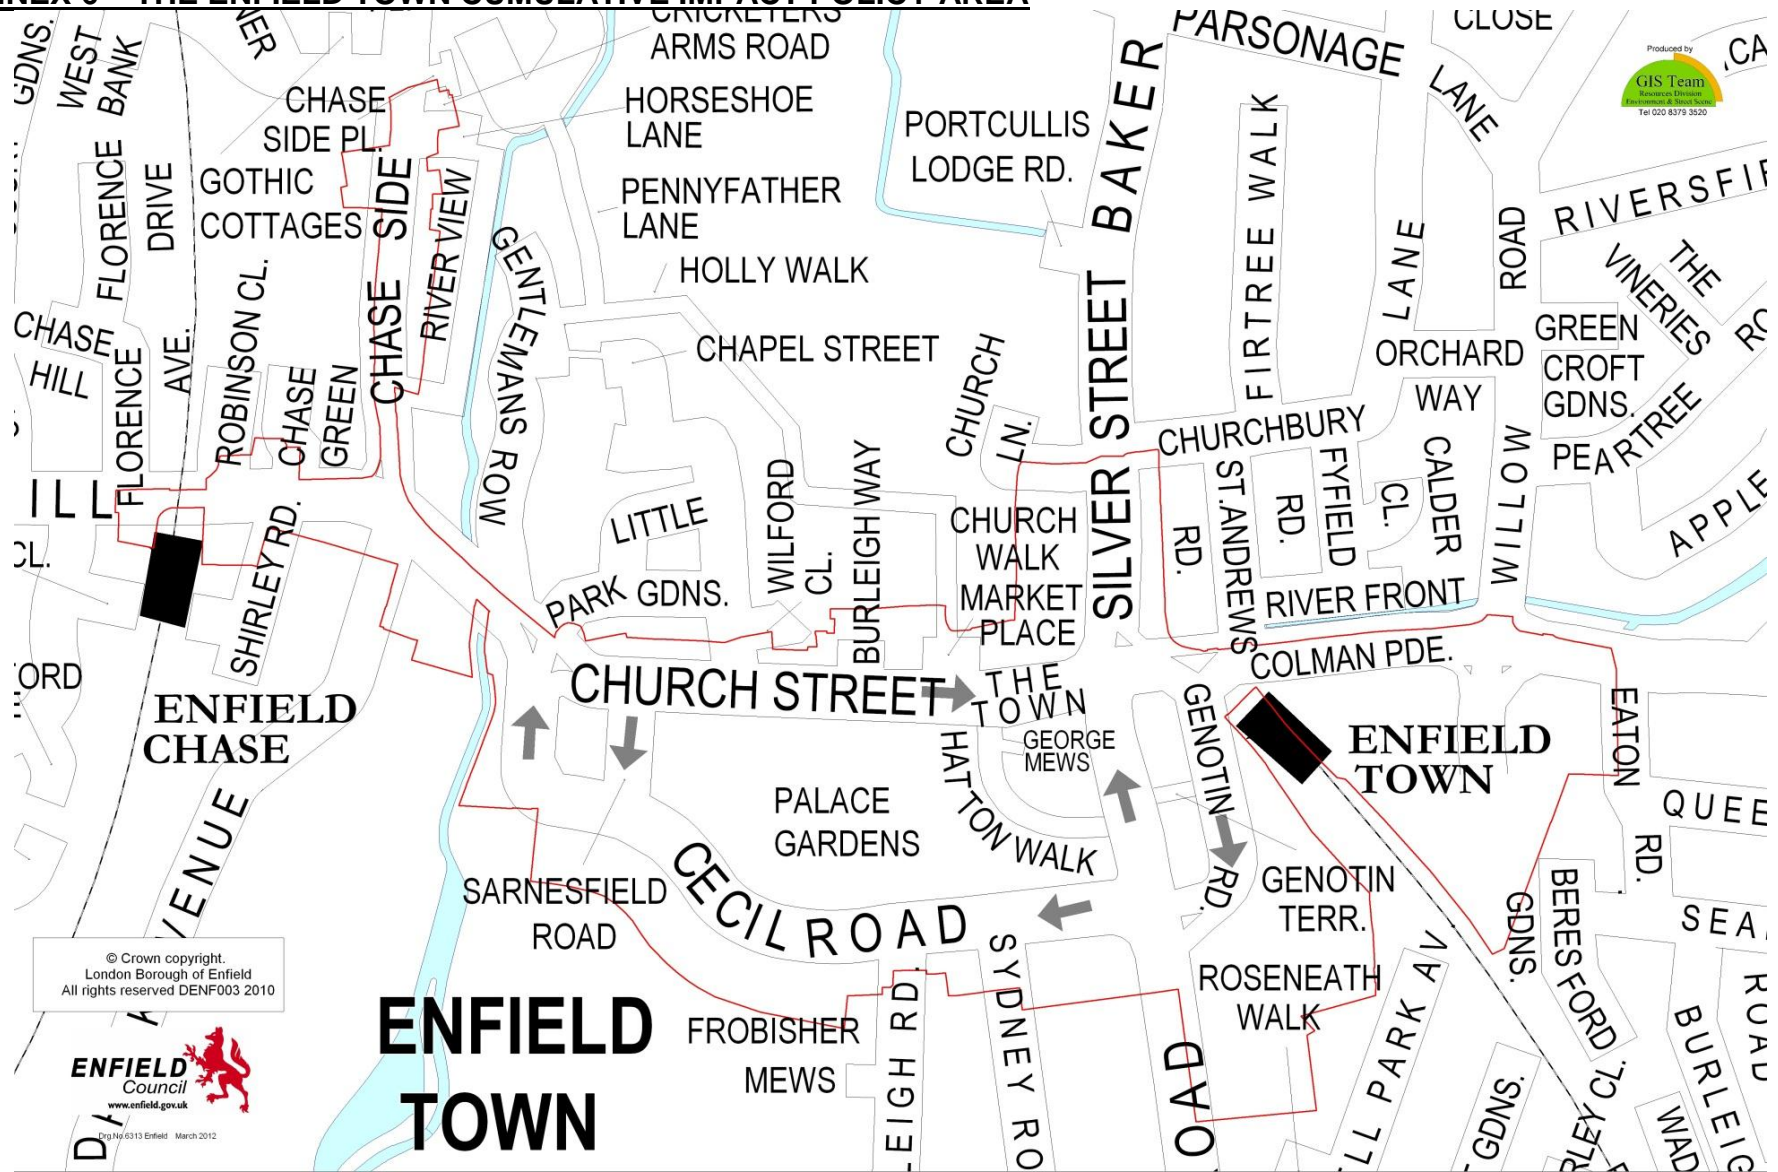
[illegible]NEX 6 – THE ENFIELD TOWN CUMULATIVE IMPACT POLICY AREA

GDNS. WEST BANK
CHASE SIDE PL.
CRICKETERS ARMS ROAD
HORSESHOE LANE
PENNYFATHER LANE
HOLLY WALK
PORTCULLIS LODGE RD.
PARSONAGE LANE
CLOSE
Produced by GIS Team Resources Division Environment & Street Scene Tel 020 8379 3520
RIVERSFI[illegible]
FLORENCE DRIVE
GOTHIC COTTAGES
CHASE SIDE
RIVER VIEW
GENTLEMANS ROW
BAKER STREET
FIRTREE WALK
LANE
ROAD
THE VINERIES
CHASE HILL
FLORENCE AVE.
ROBINSON CL.
CHASE GREEN
CHAPEL STREET
CHURCH LN.
ORCHARD WAY
GREEN CROFT GDNS.
PEARTREE
CHURCHBURY RD.
ST.ANDREWS RD.
FYFIELD CL.
CALDER
WILLOW
APPLE
CL.
SHIRLEY RD.
LITTLE PARK GDNS.
WILFORD CL.
BURLEIGH WAY
CHURCH WALK
MARKET PLACE
SILVER STREET
RIVER FRONT
COLMAN PDE.
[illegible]ORD
ENFIELD CHASE
CHURCH STREET
THE TOWN
GEORGE MEWS
HATTON WALK
GENOTIN RD.
ENFIELD TOWN
EATON RD.
QUEE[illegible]
PALACE GARDENS
AVENUE
SARNESFIELD ROAD
CECIL ROAD
SYDNEY RO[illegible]
GENOTIN TERR.
SEA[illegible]
GDNS.
BERESFORD
ROSENEATH WALK
PARK AV
© Crown copyright. London Borough of Enfield All rights reserved DENF003 2010
ENFIELD TOWN
FROBISHER MEWS
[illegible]EIGH RD.
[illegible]OAD
ROAD
BURLEIG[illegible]
GDNS.
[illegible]LEY CL.
ENFIELD Council www.enfield.gov.uk
Drg.No.6313 Enfield March 2012